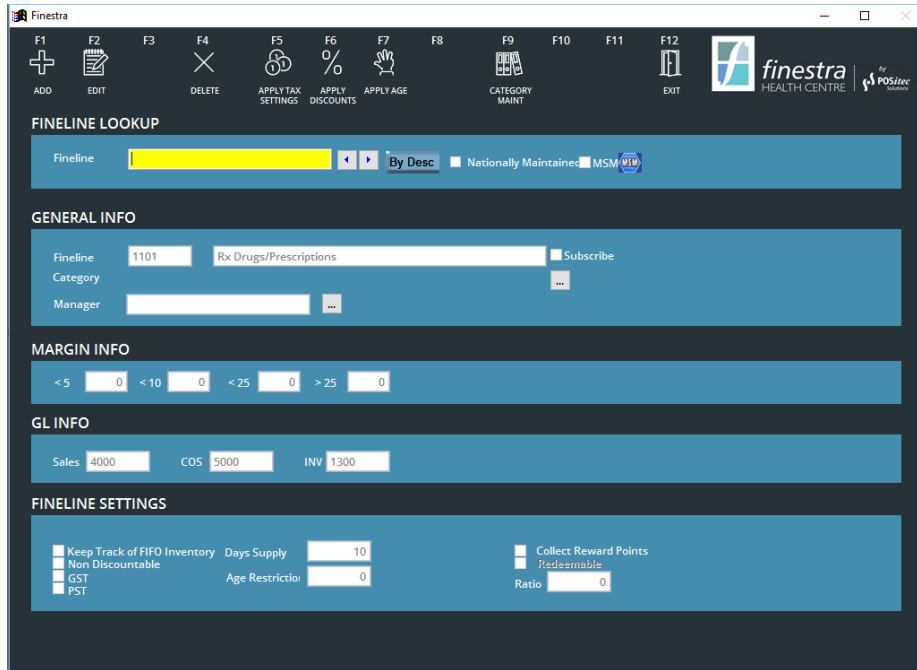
Finestra

F1 ADD
F2 EDIT
F3
F4 DELETE
F5 APPLY TAX SETTINGS
F6 APPLY DISCOUNTS
F7 APPLY AGE
F8
F9 CATEGORY MAINT
F10
F11
F12 EXIT

finestra HEALTH CENTRE by POSitec Solutions

FINELINE LOOKUP

Fineline
By Desc
Nationally Maintained
MSM
MSM

GENERAL INFO

Fineline 1101 Rx Drugs/Prescriptions
Subscribe
Category
...
Manager
...

MARGIN INFO

< 5 0 < 10 0 < 25 0 > 25 0

GL INFO

Sales 4000 COS 5000 INV 1300

FINELINE SETTINGS

Keep Track of FIFO Inventory
Non Discountable
GST
PST
Days Supply 10
Age Restrictio 0
Collect Reward Points
Redeemable
Ratio 0